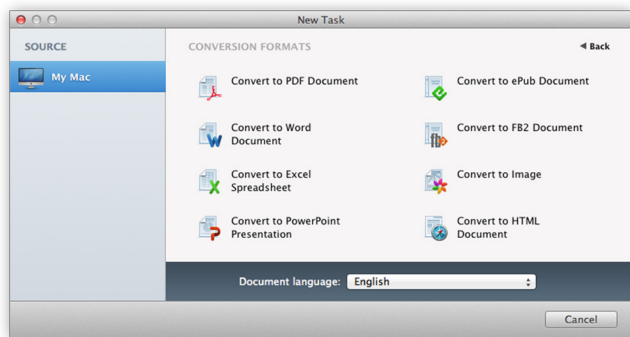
New Task

SOURCE

My Mac

CONVERSION FORMATS

◄ Back

Convert to PDF Document

Convert to ePub Document

Convert to Word Document

Convert to FB2 Document

Convert to Excel Spreadsheet

Convert to Image

Convert to PowerPoint Presentation

Convert to HTML Document

Document language: English

Cancel